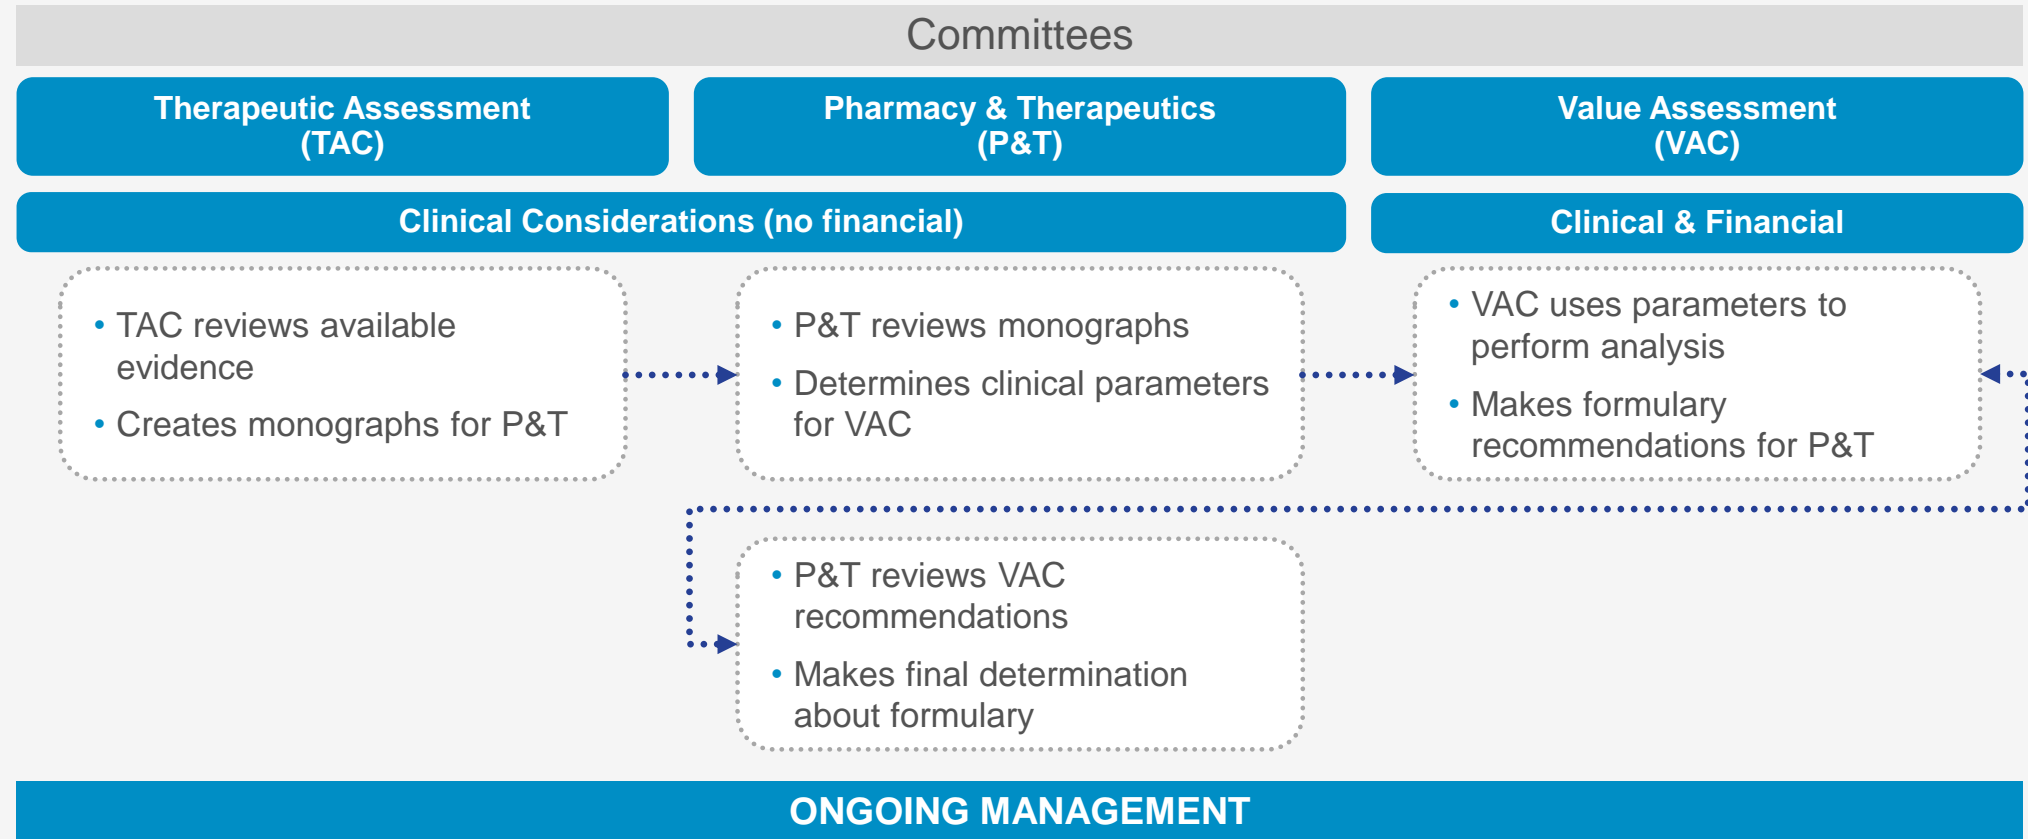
Committees

Therapeutic Assessment (TAC)

Pharmacy & Therapeutics (P&T)

Value Assessment (VAC)

Clinical Considerations (no financial)

Clinical & Financial

• TAC reviews available evidence
• Creates monographs for P&T

• P&T reviews monographs
• Determines clinical parameters for VAC

• VAC uses parameters to perform analysis
• Makes formulary recommendations for P&T

• P&T reviews VAC recommendations
• Makes final determination about formulary

ONGOING MANAGEMENT